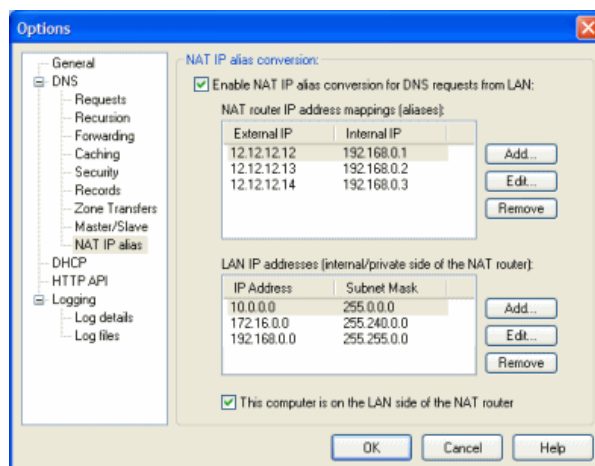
Options

General
DNS
Requests
Recursion
Forwarding
Caching
Security
Records
Zone Transfers
Master/Slave
NAT IP alias
DHCP
HTTP API
Logging
Log details
Log files

NAT IP alias conversion:

Enable NAT IP alias conversion for DNS requests from LAN:

NAT router IP address mappings (aliases):

| External IP | Internal IP |
|---|---|
| 12.12.12.12 | 192.168.0.1 |
| 12.12.12.13 | 192.168.0.2 |
| 12.12.12.14 | 192.168.0.3 |

Add...
Edit...
Remove

LAN IP addresses (internal/private side of the NAT router):

| IP Address | Subnet Mask |
|---|---|
| 10.0.0.0 | 255.0.0.0 |
| 172.16.0.0 | 255.240.0.0 |
| 192.168.0.0 | 255.255.0.0 |

Add...
Edit...
Remove

This computer is on the LAN side of the NAT router

OK
Cancel
Help